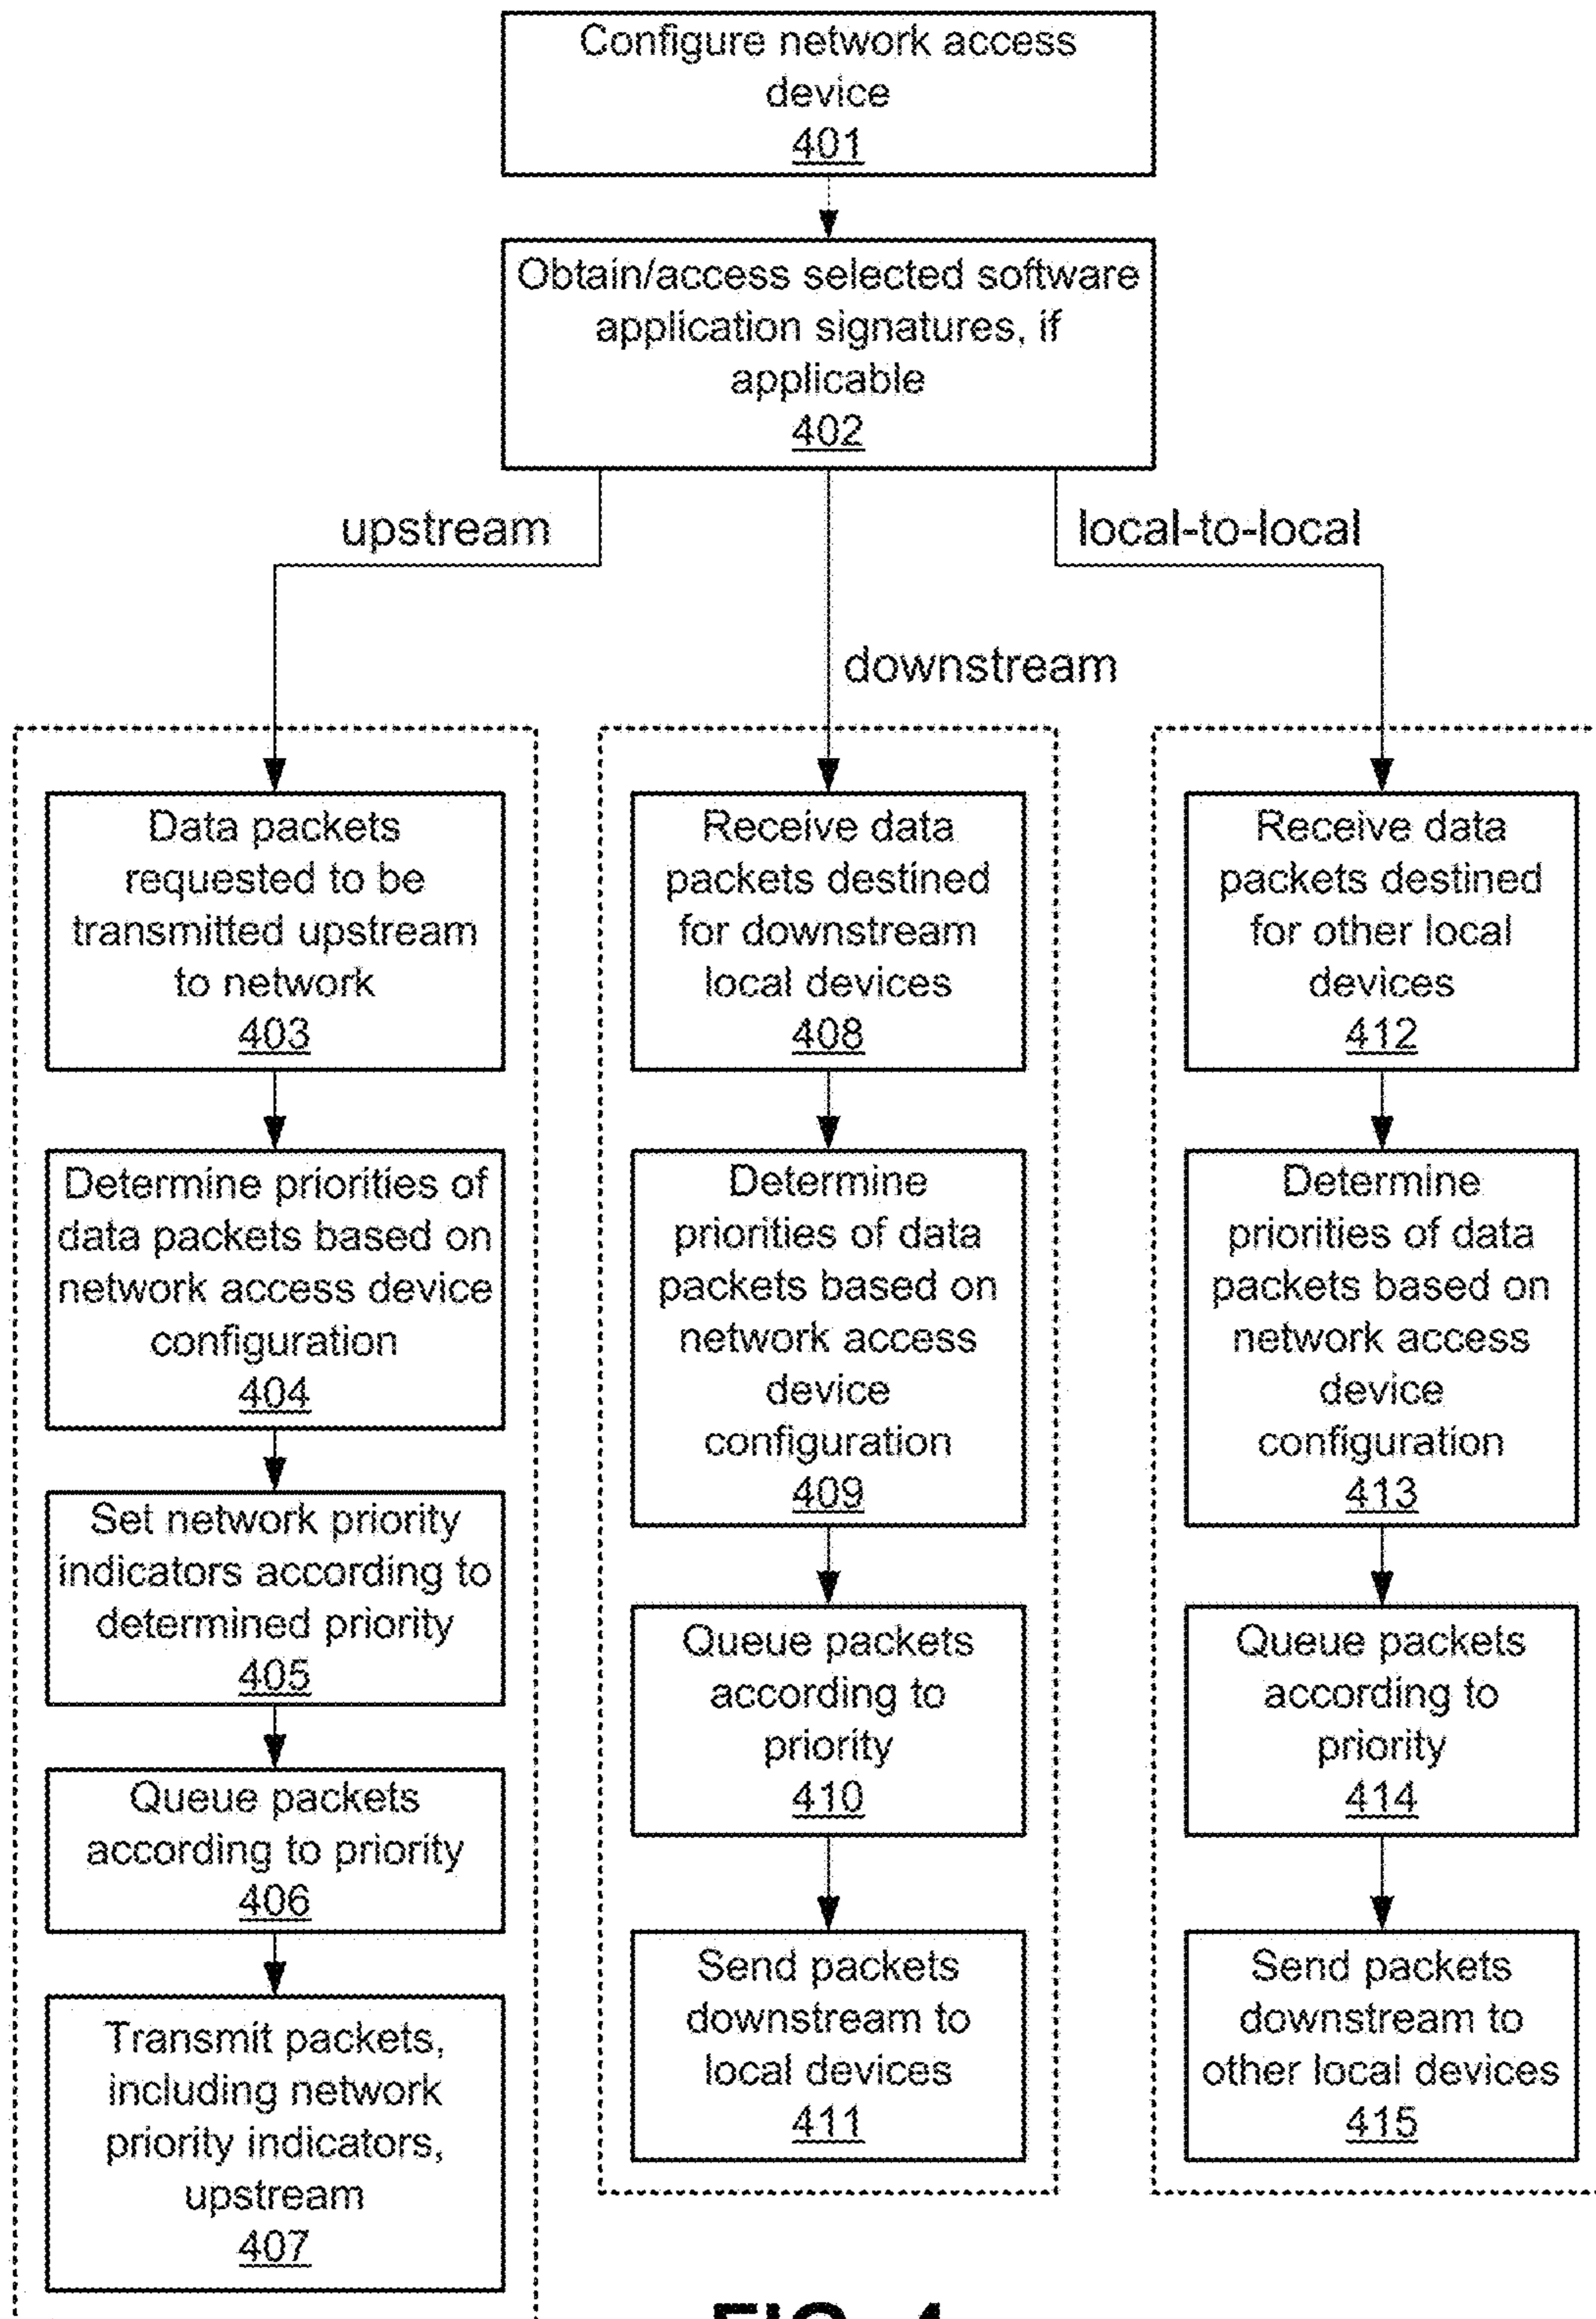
Configure network access device
401

Obtain/access selected software application signatures, if applicable
402

upstream

downstream

local-to-local

Data packets requested to be transmitted upstream to network
403

Determine priorities of data packets based on network access device configuration
404

Set network priority indicators according to determined priority
405

Queue packets according to priority
406

Transmit packets, including network priority indicators, upstream
407

Receive data packets destined for downstream local devices
408

Determine priorities of data packets based on network access device configuration
409

Queue packets according to priority
410

Send packets downstream to local devices
411

Receive data packets destined for other local devices
412

Determine priorities of data packets based on network access device configuration
413

Queue packets according to priority
414

Send packets downstream to other local devices
415

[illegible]